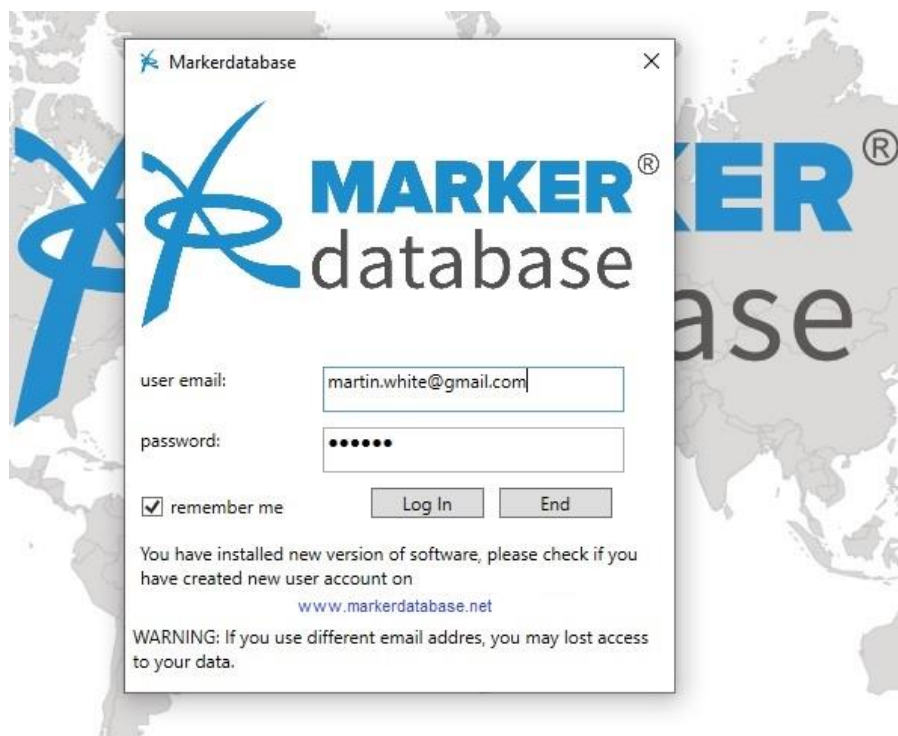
Markerdatabase

MARKER®
database

KER®
ase

user email: martin.white@gmail.com

password: ••••••

remember me

Log In

End

You have installed new version of software, please check if you have created new user account on

www.markerdatabase.net

WARNING: If you use different email addres, you may lost access to your data.